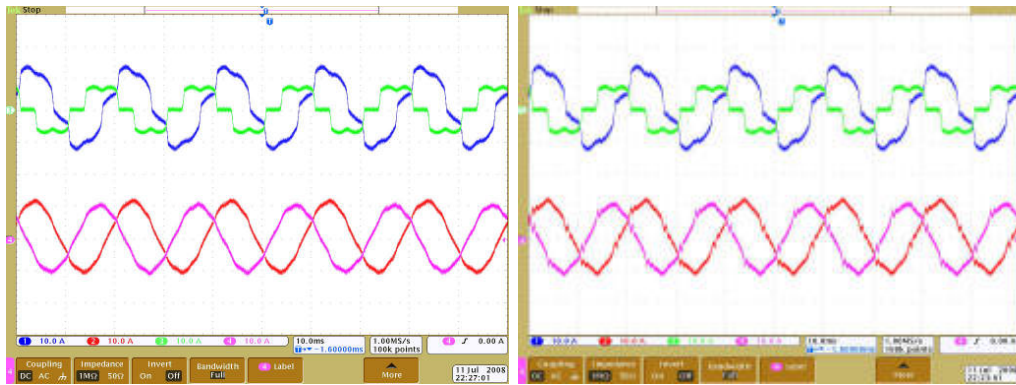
Stop

1 10.0 A 2 10.0 A 3 10.0 A 4 10.0 A
10.0ms
1.00MS/s
100k points
-1.60000ms
0.00 A
Coupling DC AC
Impedance 1MΩ 50Ω
Invert On Off
Bandwidth Full
Label
More
11 Jul 2008
22:27:01

Stop

1 10.0 A 2 10.0 A 3 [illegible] 4 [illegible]
10.0ms
1.00MS/s
100k points
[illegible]
0.00 A
Coupling DC AC
Impedance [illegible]
Invert On Off
Bandwidth Full
Label
More
11 Jul 2008
22:23:01